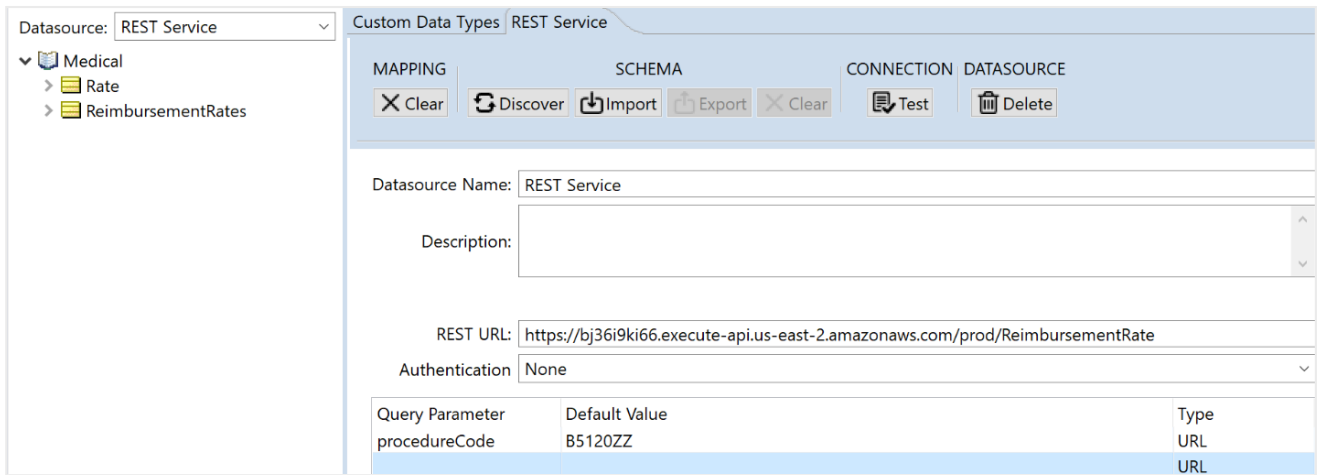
Datasource: REST Service

Medical
Rate
ReimbursementRates

Custom Data Types REST Service

MAPPING
Clear

SCHEMA
Discover Import Export Clear

CONNECTION
Test

DATASOURCE
Delete

Datasource Name: REST Service

Description:

REST URL: https://bj36i9ki66.execute-api.us-east-2.amazonaws.com/prod/ReimbursementRate

Authentication None

| Query Parameter | Default Value | Type |
|---|---|---|
| procedureCode | B5120ZZ | URL |
| | | URL |